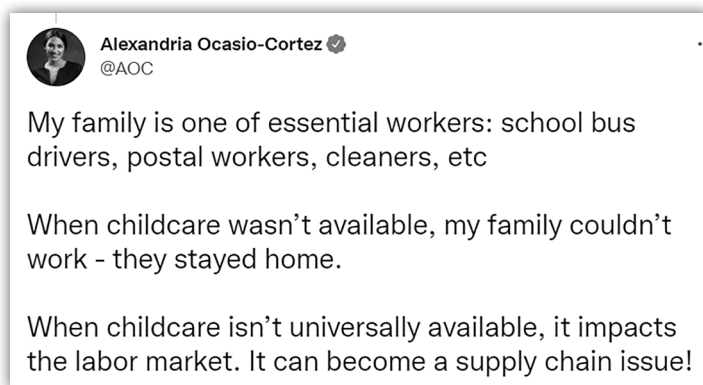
Alexandria Ocasio-Cortez
@AOC

My family is one of essential workers: school bus drivers, postal workers, cleaners, etc

When childcare wasn’t available, my family couldn’t work - they stayed home.

When childcare isn’t universally available, it impacts the labor market. It can become a supply chain issue!